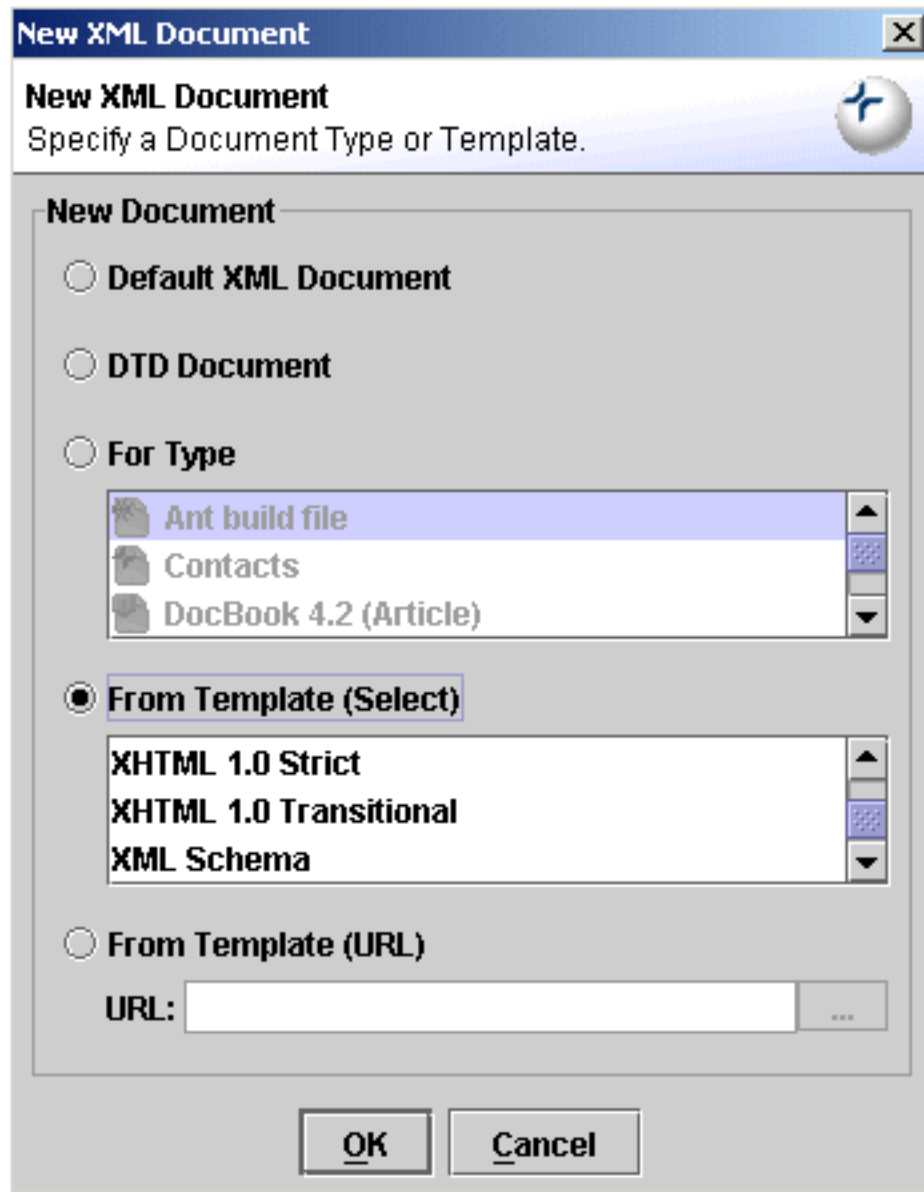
New XML Document

New XML Document
Specify a Document Type or Template.

New Document

Default XML Document

DTD Document

For Type

Ant build file
Contacts
DocBook 4.2 (Article)

From Template (Select)

XHTML 1.0 Strict
XHTML 1.0 Transitional
XML Schema

From Template (URL)

URL:

...

OK

Cancel